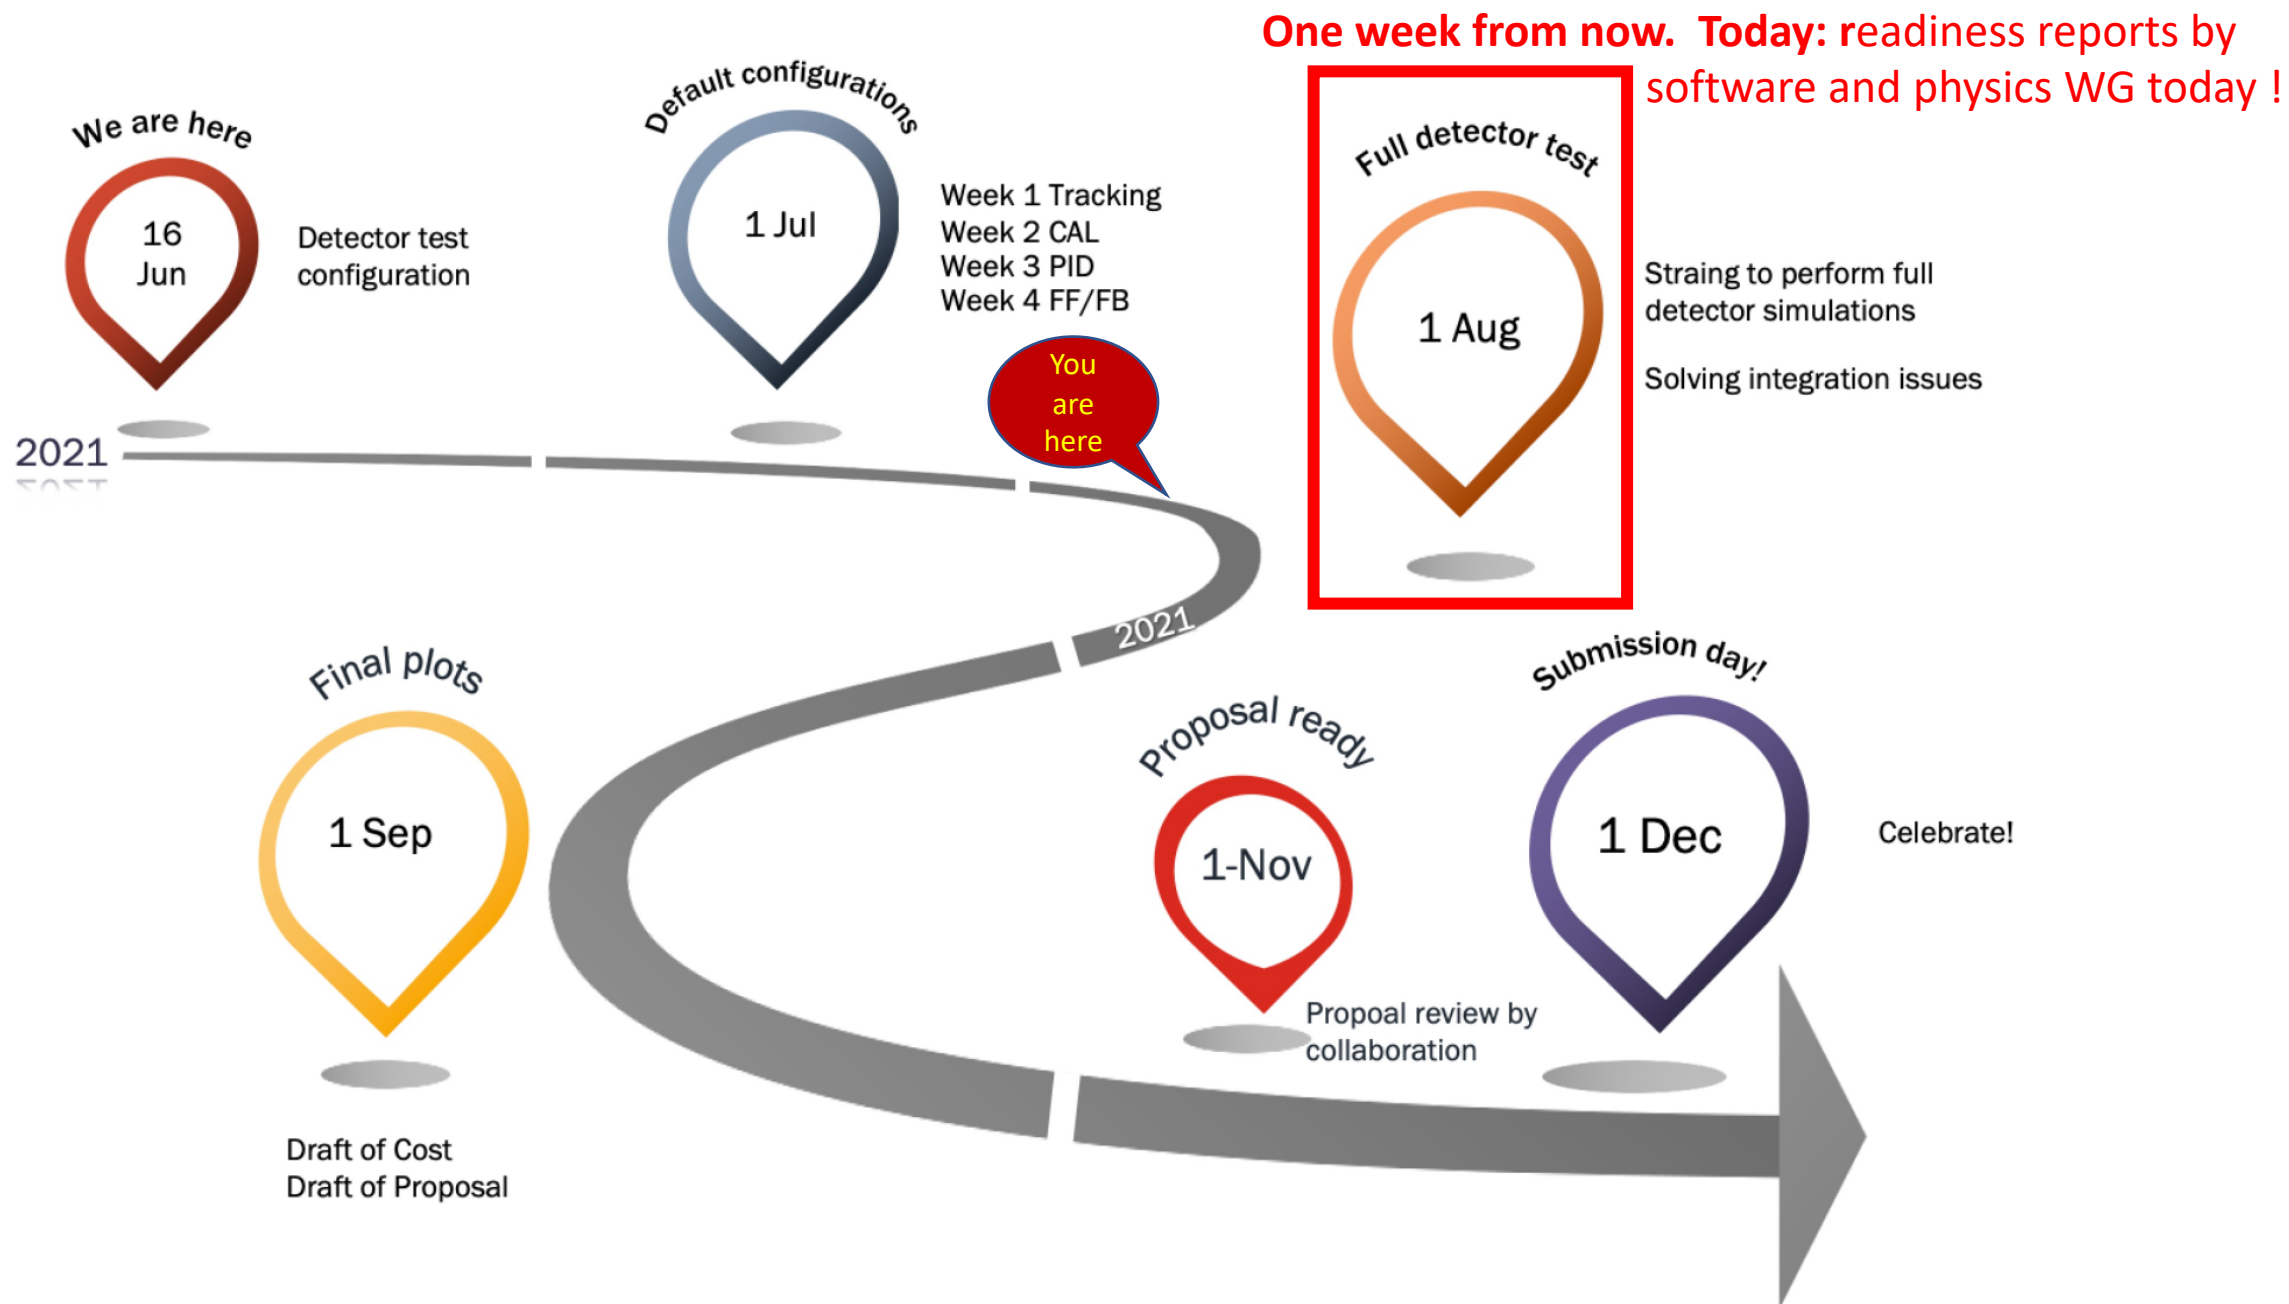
One week from now. Today: readiness reports by software and physics WG today !

We are here

16 Jun

Detector test configuration

Default configurations

1 Jul

Week 1 Tracking
Week 2 CAL
Week 3 PID
Week 4 FF/FB

You are here

Full detector test

1 Aug

Straing to perform full detector simulations

Solving integration issues

2021

2021

Final plots

1 Sep

Draft of Cost
Draft of Proposal

Proposal ready

1-Nov

Propoal review by collaboration

Submission day!

1 Dec

Celebrate!